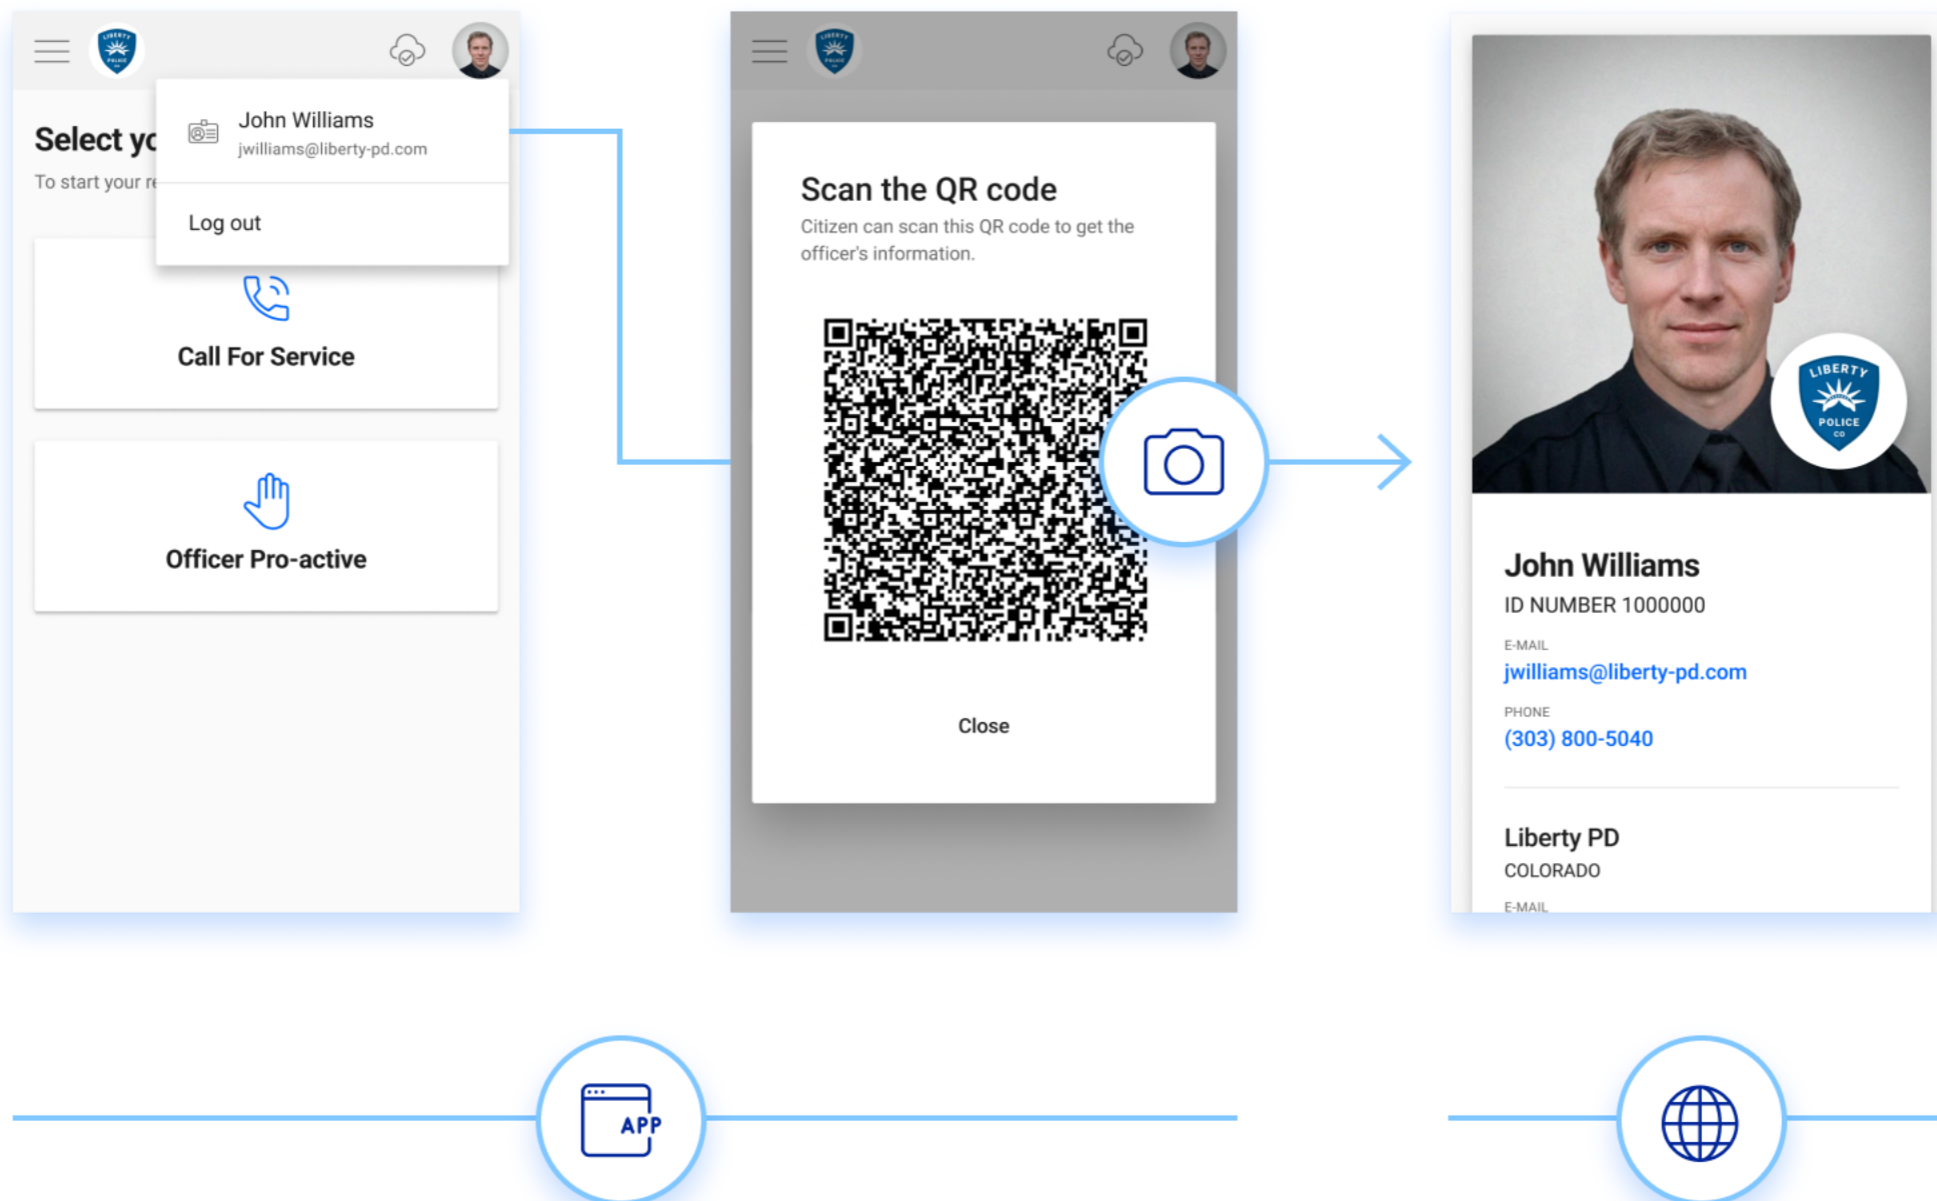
Select yo

To start your re

John Williams
jwilliams@liberty-pd.com

Log out

Call For Service

Officer Pro-active

Scan the QR code
Citizen can scan this QR code to get the officer's information.

Close

LIBERTY
POLICE

John Williams
ID NUMBER 1000000
E-MAIL
jwilliams@liberty-pd.com
PHONE
(303) 800-5040

Liberty PD
COLORADO
E-MAIL

APP